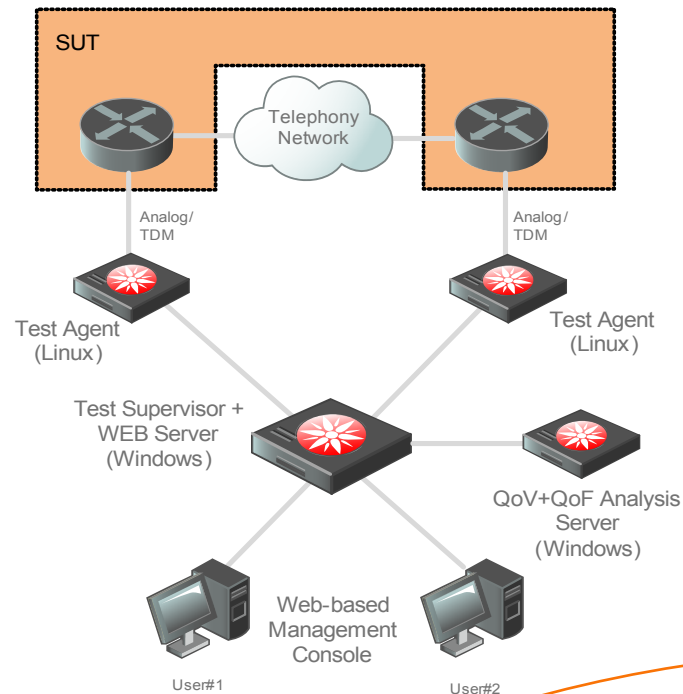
SUT

Telephony Network

Analog/ TDM

Analog/ TDM

Test Agent (Linux)

Test Agent (Linux)

Test Supervisor + WEB Server (Windows)

QoV+QoF Analysis Server (Windows)

Web-based Management Console

User#1

User#2